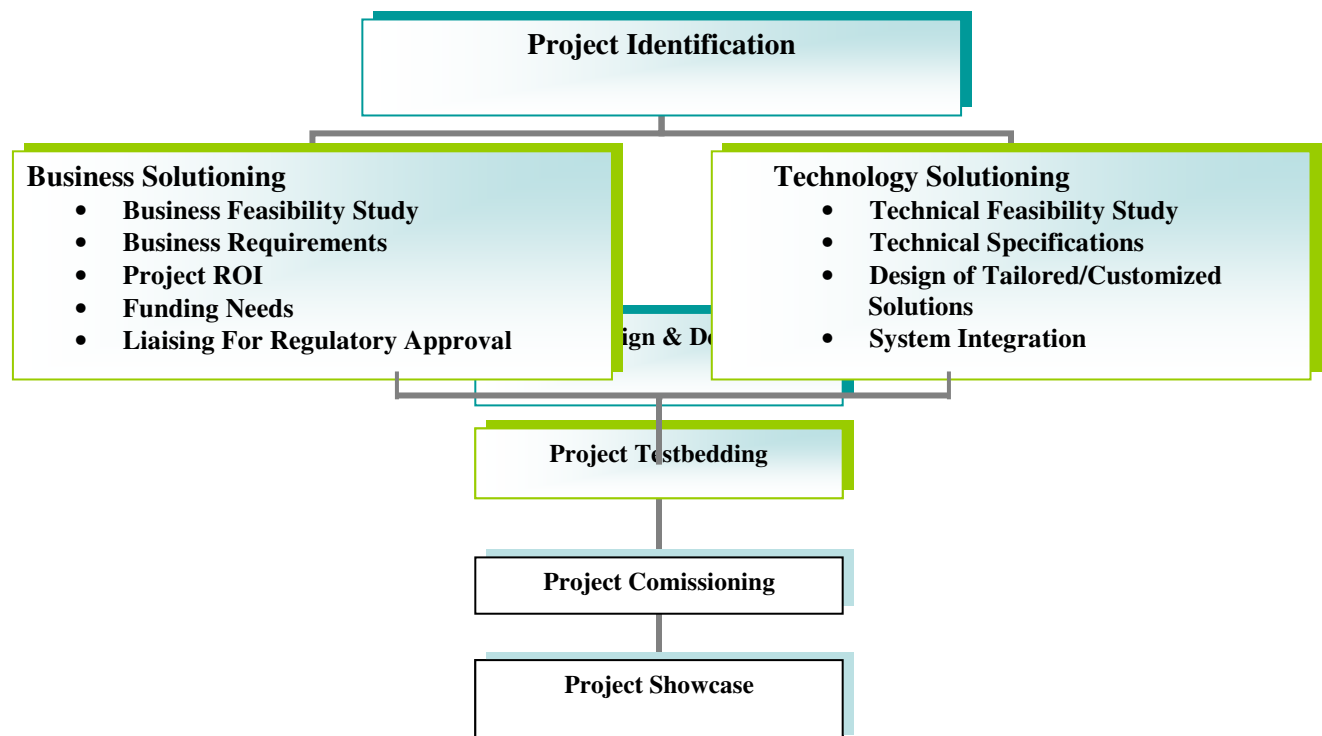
Project Identification

Business Solutioning
- Business Feasibility Study
- Business Requirements
- Project ROI
- Funding Needs
- Liaising For Regulatory Approval

Technology Solutioning
- Technical Feasibility Study
- Technical Specifications
- Design of Tailored/Customized Solutions
- System Integration

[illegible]ign & D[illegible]

Project Testbedding

Project Comissioning

Project Showcase